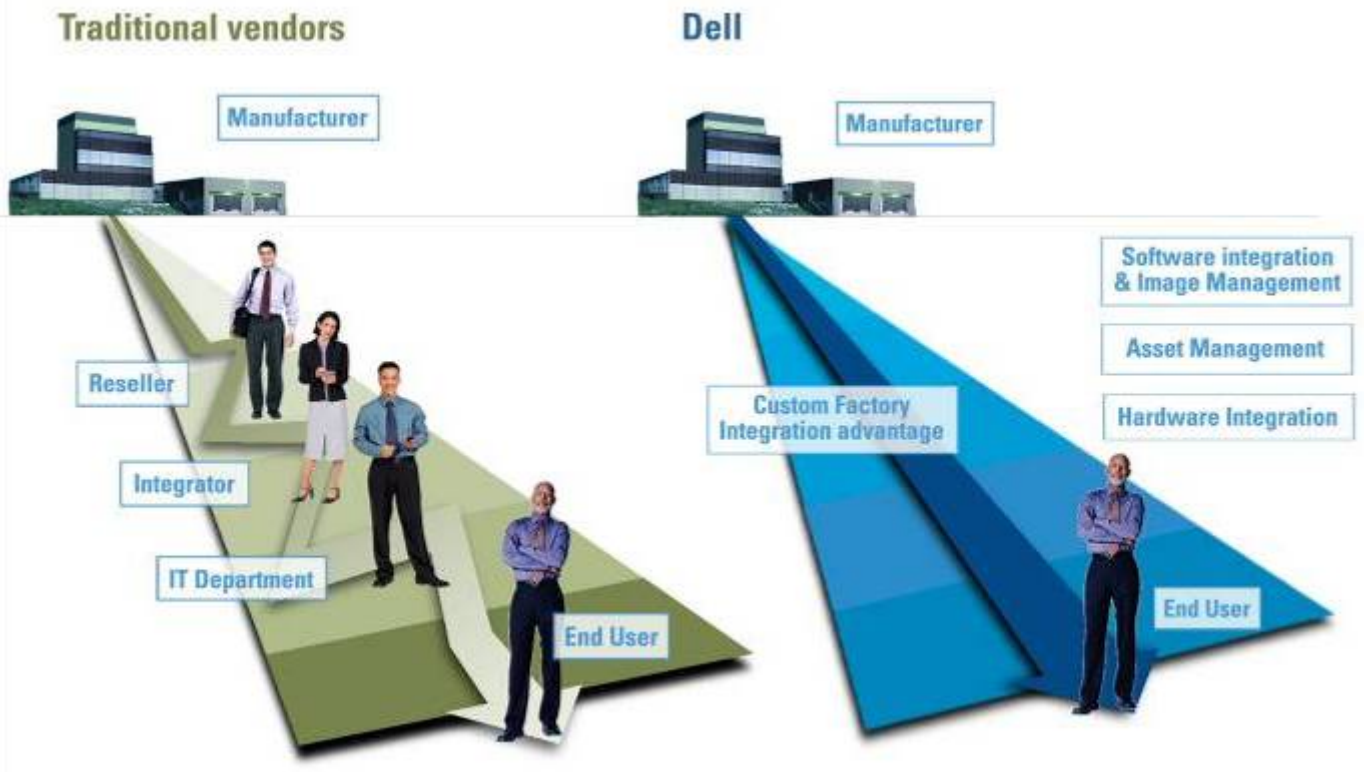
Traditional vendors

Manufacturer

Reseller

Integrator

IT Department

End User

Dell

Manufacturer

Software integration & Image Management

Asset Management

Hardware Integration

Custom Factory Integration advantage

End User